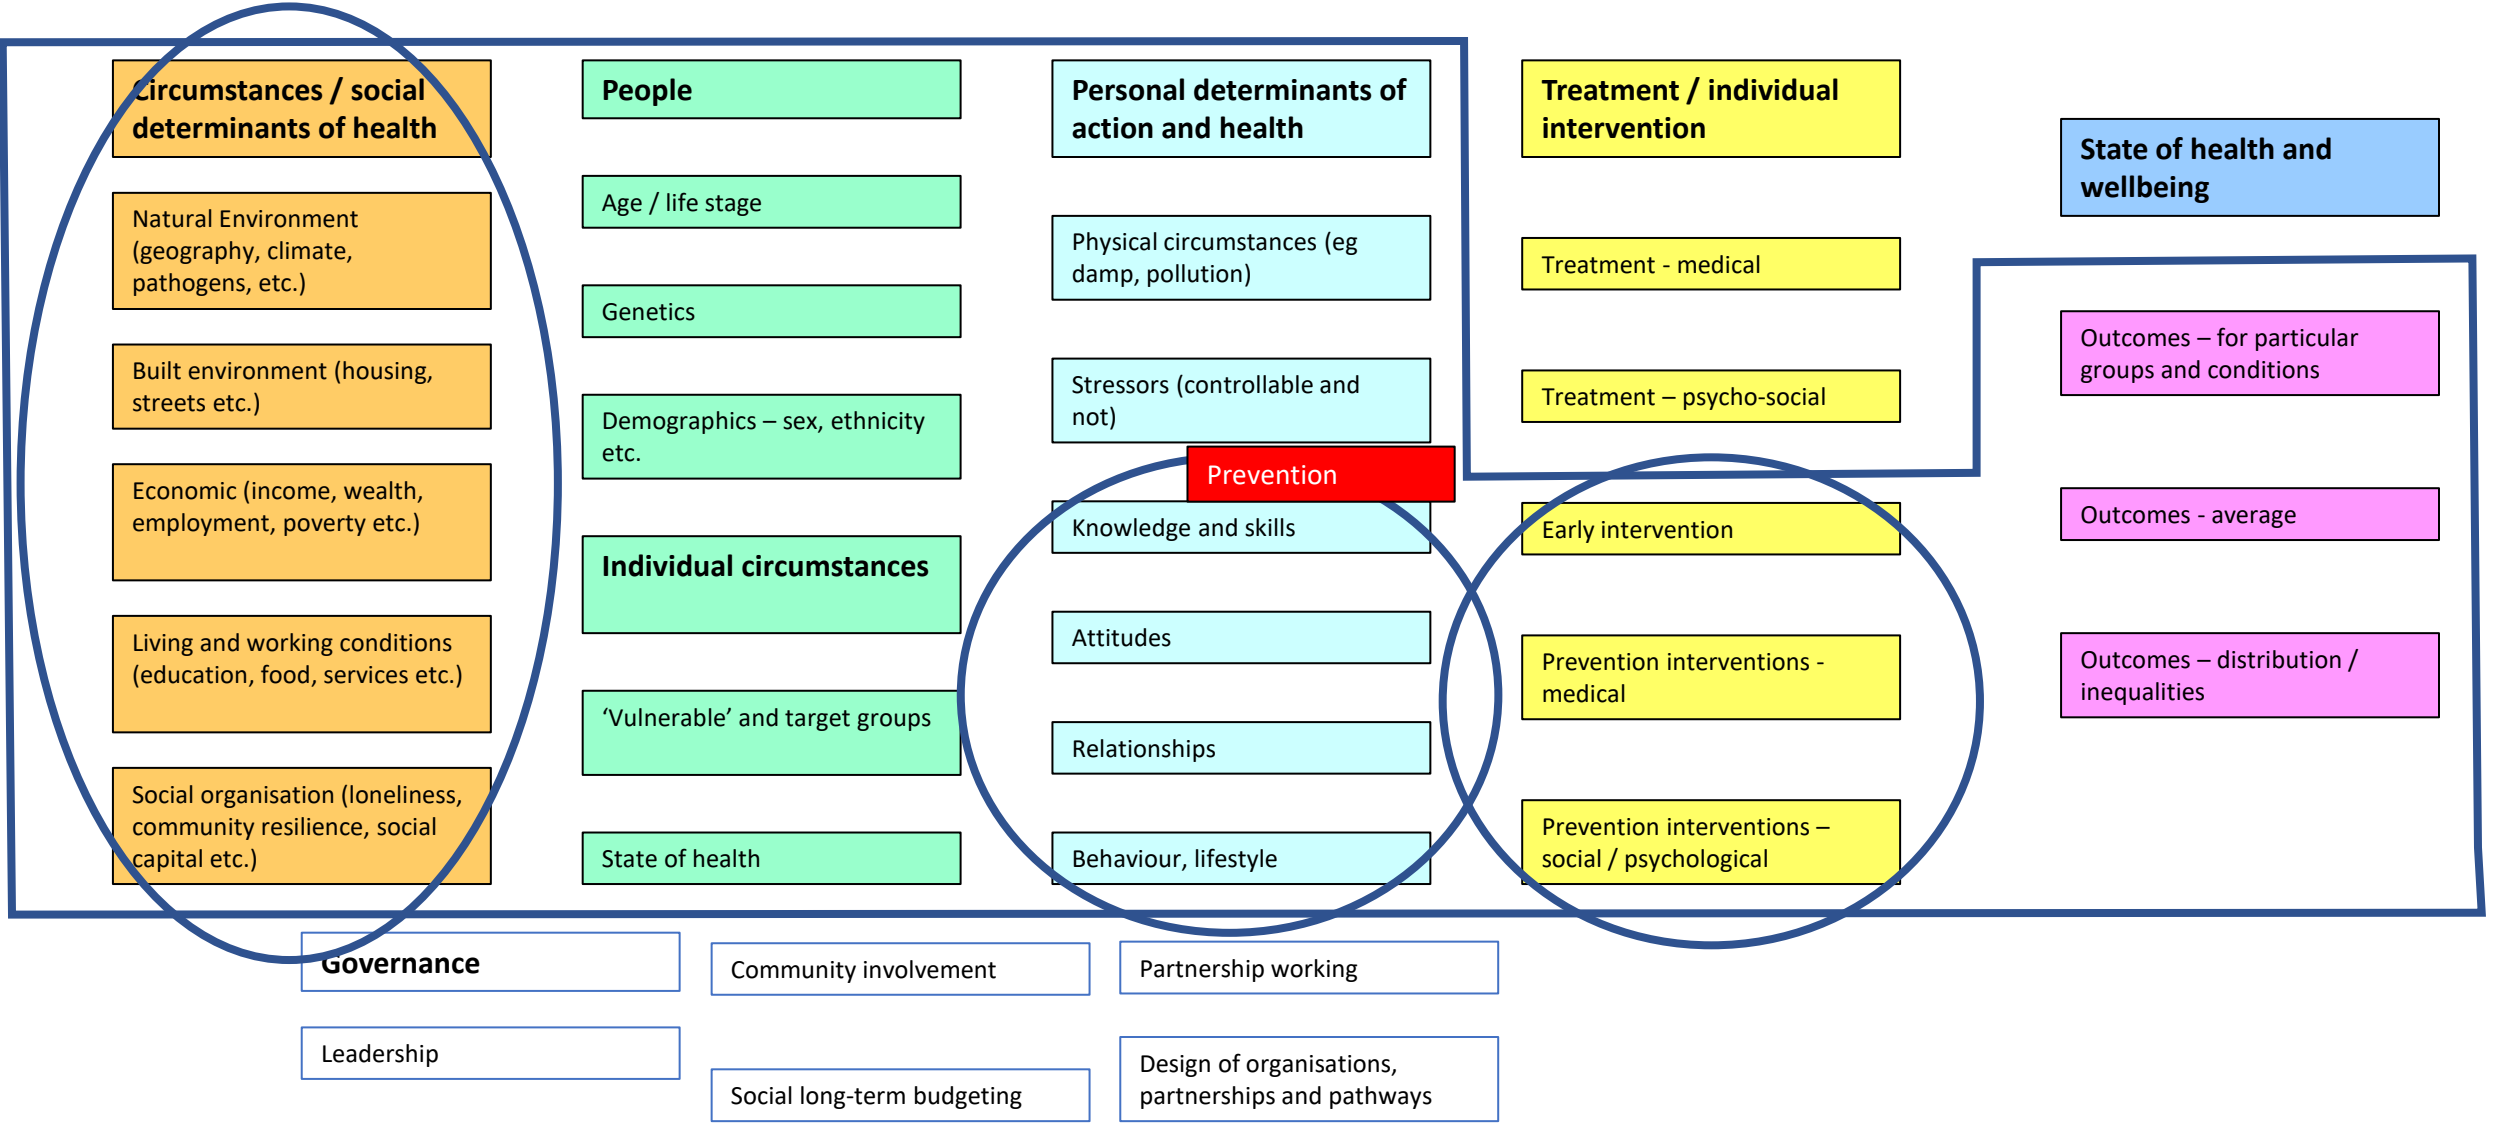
Circumstances / social determinants of health

Natural Environment (geography, climate, pathogens, etc.)

Built environment (housing, streets etc.)

Economic (income, wealth, employment, poverty etc.)

Living and working conditions (education, food, services etc.)

Social organisation (loneliness, community resilience, social capital etc.)

People

Age / life stage

Genetics

Demographics – sex, ethnicity etc.

Individual circumstances

'Vulnerable' and target groups

State of health

Personal determinants of action and health

Physical circumstances (eg damp, pollution)

Stressors (controllable and not)

Prevention

Knowledge and skills

Attitudes

Relationships

Behaviour, lifestyle

Treatment / individual intervention

Treatment - medical

Treatment – psycho-social

Early intervention

Prevention interventions - medical

Prevention interventions – social / psychological

State of health and wellbeing

Outcomes – for particular groups and conditions

Outcomes - average

Outcomes – distribution / inequalities

Governance

Community involvement

Partnership working

Leadership

Social long-term budgeting

Design of organisations, partnerships and pathways